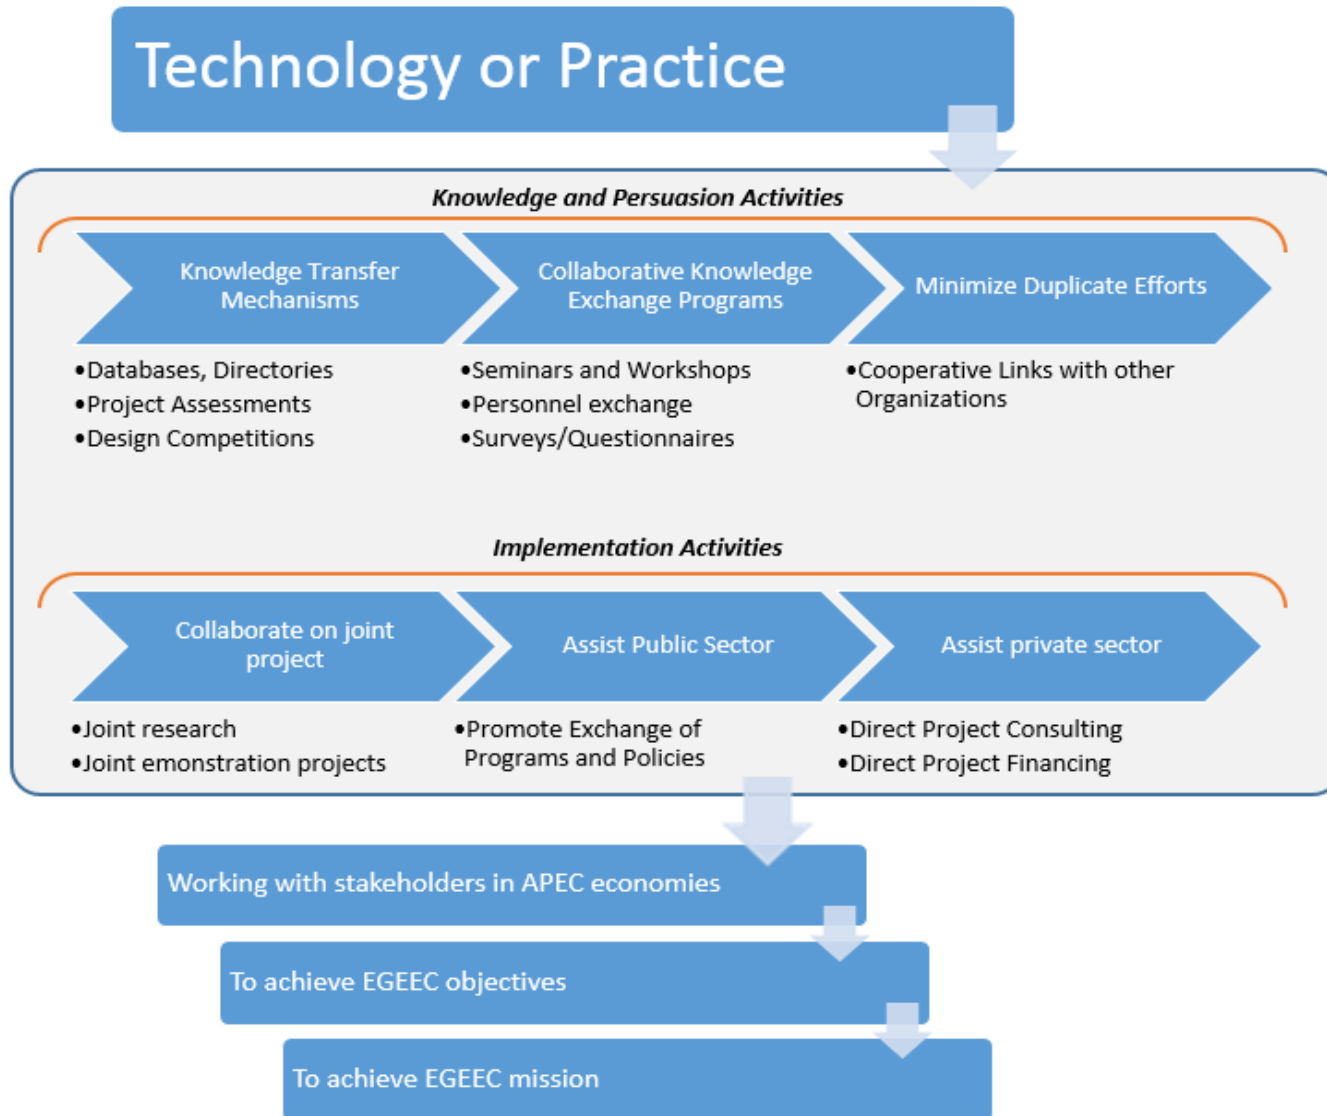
Technology or Practice

Knowledge and Persuasion Activities

Knowledge Transfer Mechanisms

•Databases, Directories
•Project Assessments
•Design Competitions

Collaborative Knowledge Exchange Programs

•Seminars and Workshops
•Personnel exchange
•Surveys/Questionnaires

Minimize Duplicate Efforts

•Cooperative Links with other Organizations

Implementation Activities

Collaborate on joint project

•Joint research
•Joint emonstration projects

Assist Public Sector

•Promote Exchange of Programs and Policies

Assist private sector

•Direct Project Consulting
•Direct Project Financing

Working with stakeholders in APEC economies

To achieve EGEEC objectives

To achieve EGEEC mission